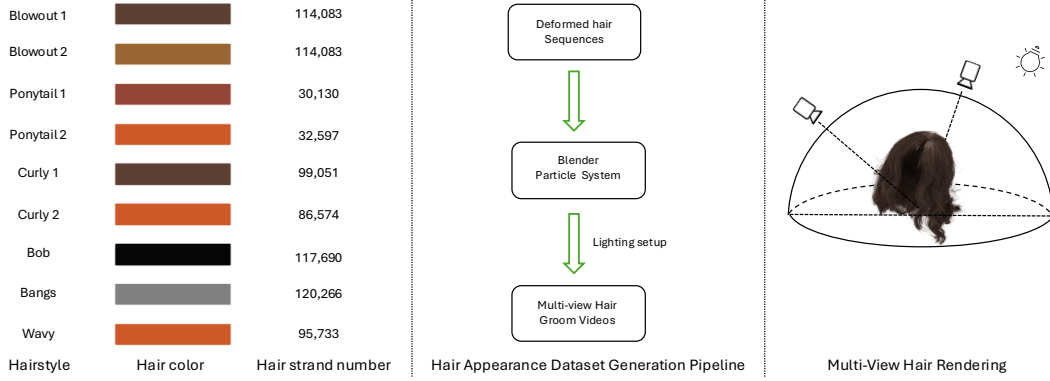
| Hairstyle | Hair color | Hair strand number |
|---|---|---|
| Blowout 1 | | 114,083 |
| Blowout 2 | | 114,083 |
| Ponytail 1 | | 30,130 |
| Ponytail 2 | | 32,597 |
| Curly 1 | | 99,051 |
| Curly 2 | | 86,574 |
| Bob | | 117,690 |
| Bangs | | 120,266 |
| Wavy | | 95,733 |

Deformed hair Sequences

Blender Particle System

Lighting setup

Multi-view Hair Groom Videos

Hair Appearance Dataset Generation Pipeline

Multi-View Hair Rendering